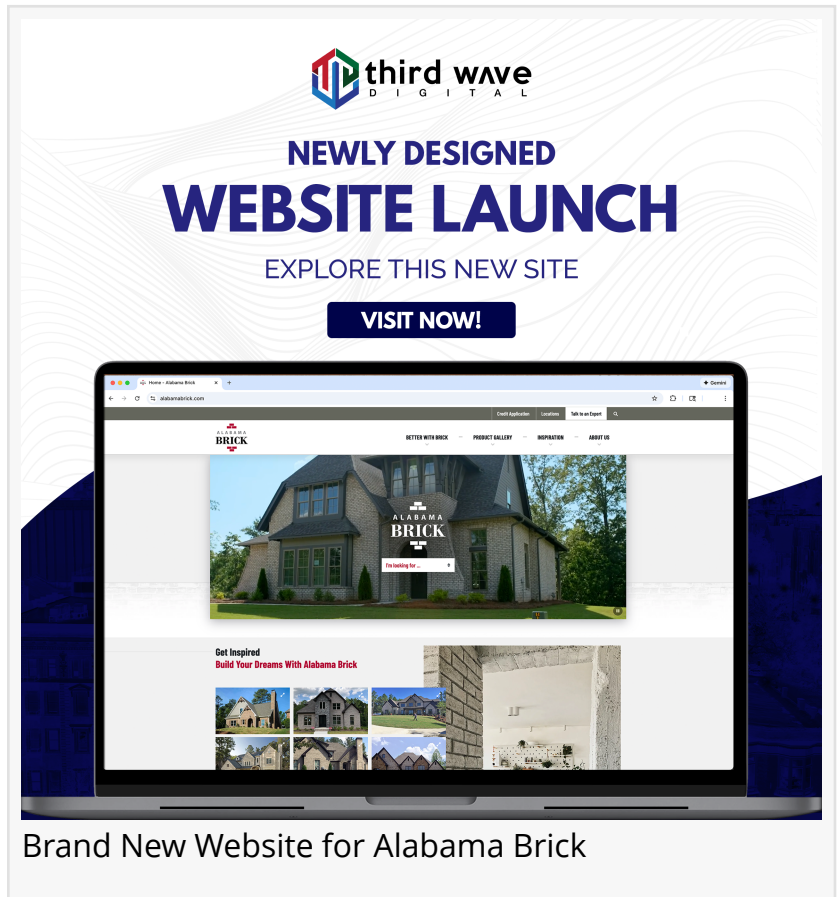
third wave
DIGITAL

NEWLY DESIGNED
WEBSITE LAUNCH
EXPLORE THIS NEW SITE

VISIT NOW!

Home - Alabama Brick
alabamabrick.com
Gemini
Credit Application
Locations
Talk to an Expert
ALABAMA BRICK
BETTER WITH BRICK
PRODUCT GALLERY
INSPIRATION
ABOUT US
ALABAMA BRICK
I'm looking for ...
Get Inspired
Build Your Dreams With Alabama Brick

Brand New Website for Alabama Brick